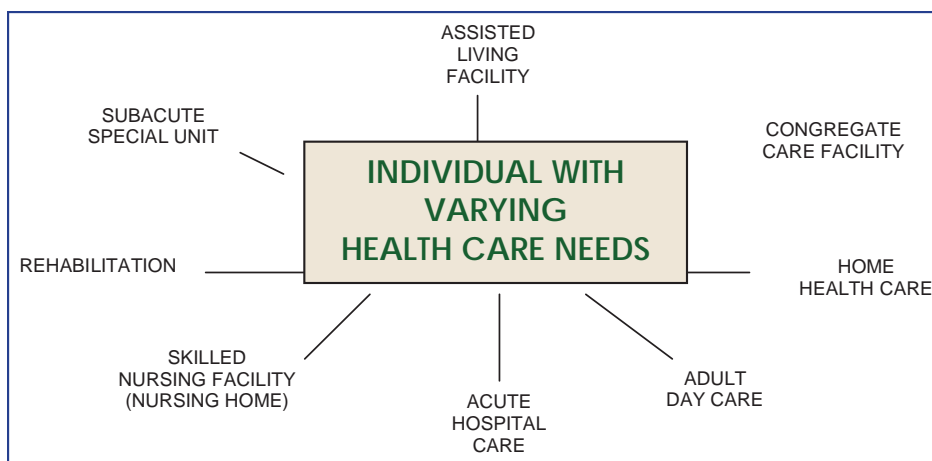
ASSISTED LIVING FACILITY

SUBACUTE SPECIAL UNIT

CONGREGATE CARE FACILITY

INDIVIDUAL WITH VARYING HEALTH CARE NEEDS

REHABILITATION

HOME HEALTH CARE

SKILLED NURSING FACILITY (NURSING HOME)

ACUTE HOSPITAL CARE

ADULT DAY CARE